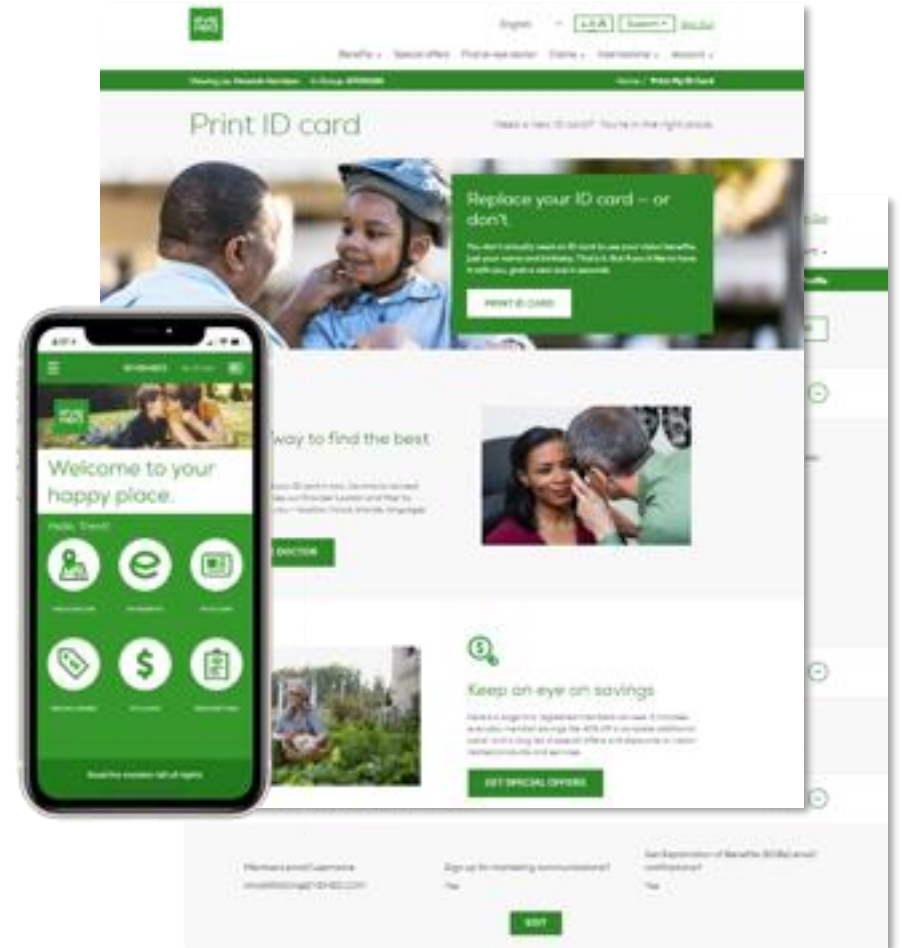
English

Benefits Special offers Find an eye doctor Claims International Account

Home / Print My ID Card

Print ID card

Need a new ID card? You're in the right place.

Replace your ID card — or don't.

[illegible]

PRINT ID CARD

Welcome to your happy place.

Hello, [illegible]

way to find the best

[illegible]

DOCTOR

Keep an eye on savings

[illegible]

GET SPECIAL OFFERS

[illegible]

EDIT